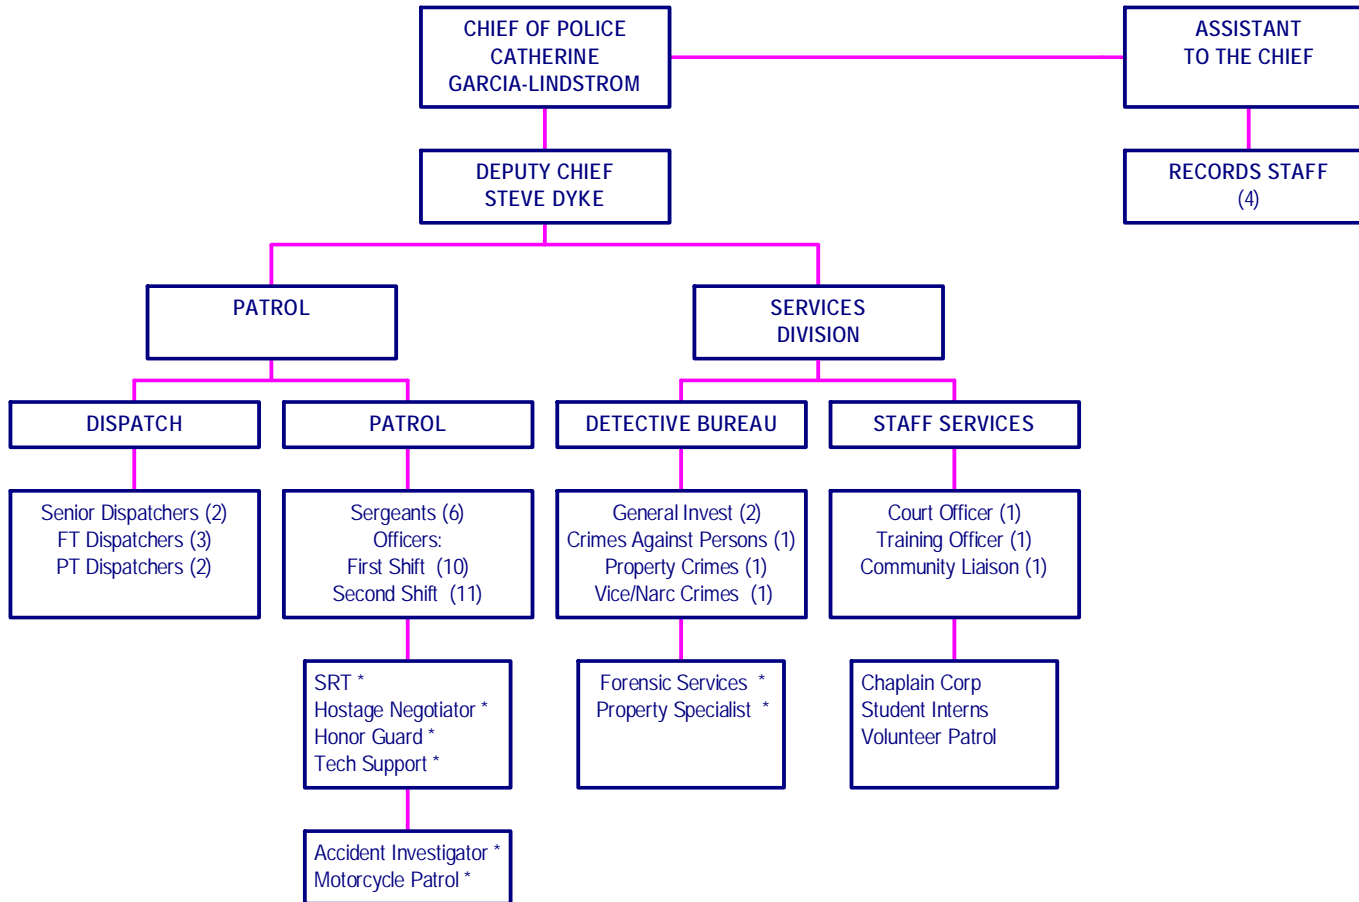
CHIEF OF POLICE
CATHERINE
GARCIA-LINDSTROM

ASSISTANT
TO THE CHIEF

DEPUTY CHIEF
STEVE DYKE

RECORDS STAFF
(4)

PATROL

SERVICES
DIVISION

DISPATCH

PATROL

DETECTIVE BUREAU

STAFF SERVICES

Senior Dispatchers (2)
FT Dispatchers (3)
PT Dispatchers (2)

Sergeants (6)
Officers:
First Shift (10)
Second Shift (11)

General Invest (2)
Crimes Against Persons (1)
Property Crimes (1)
Vice/Narc Crimes (1)

Court Officer (1)
Training Officer (1)
Community Liaison (1)

SRT *
Hostage Negotiator *
Honor Guard *
Tech Support *

Forensic Services *
Property Specialist *

Chaplain Corp
Student Interns
Volunteer Patrol

Accident Investigator *
Motorcycle Patrol *